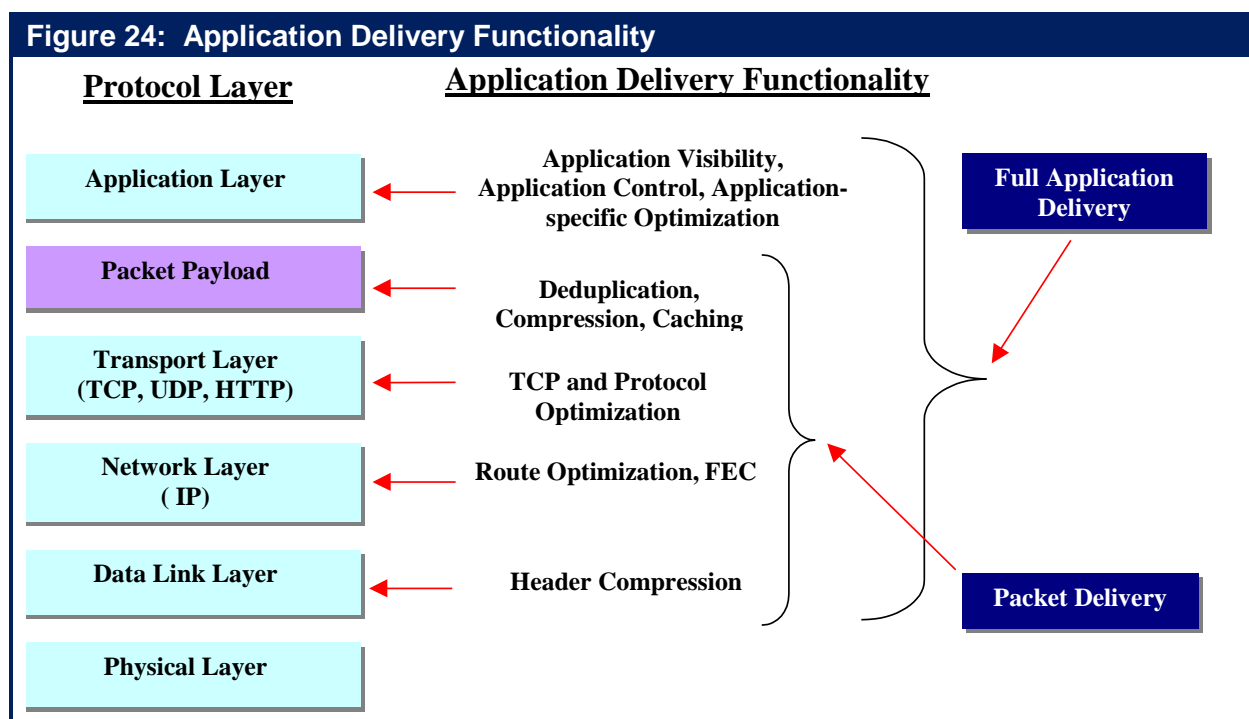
Figure 24: Application Delivery Functionality

Protocol Layer

Application Delivery Functionality

Application Layer

Application Visibility, Application Control, Application-specific Optimization

Full Application Delivery

Packet Payload

Deduplication, Compression, Caching

Transport Layer (TCP, UDP, HTTP)

TCP and Protocol Optimization

Network Layer ( IP)

Route Optimization, FEC

Data Link Layer

Header Compression

Packet Delivery

Physical Layer